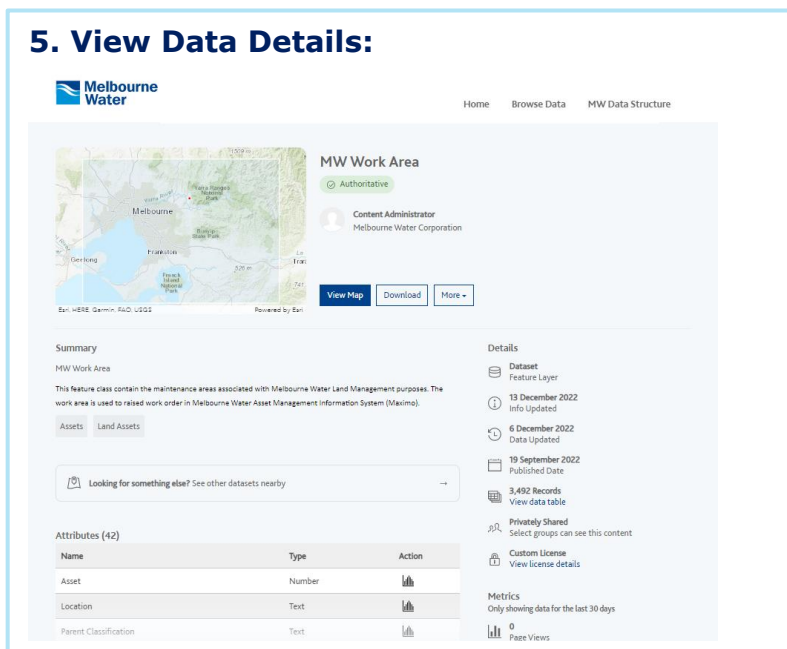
5. View Data Details:

Melbourne Water

Home Browse Data MW Data Structure

Melbourne
Frankston
Geelong
Esri, HERE, Garmin, FAO, USGS
Powered by Esri

MW Work Area

Authoritative

Content Administrator
Melbourne Water Corporation

View Map Download More

Summary

MW Work Area

This feature class contain the maintenance areas associated with Melbourne Water Land Management purposes. The work area is used to raised work order in Melbourne Water Asset Management Information System (Maximo).

Assets Land Assets

Looking for something else? See other datasets nearby →

Attributes (42)

| Name | Type | Action |
|---|---|---|
| Asset | Number | |
| Location | Text | |
| Parent Classification | Text | |

Details

Dataset
Feature Layer

13 December 2022
Info Updated

6 December 2022
Data Updated

19 September 2022
Published Date

3,492 Records
View data table

Privately Shared
Select groups can see this content

Custom License
View license details

Metrics
Only showing data for the last 30 days

0
Page Views